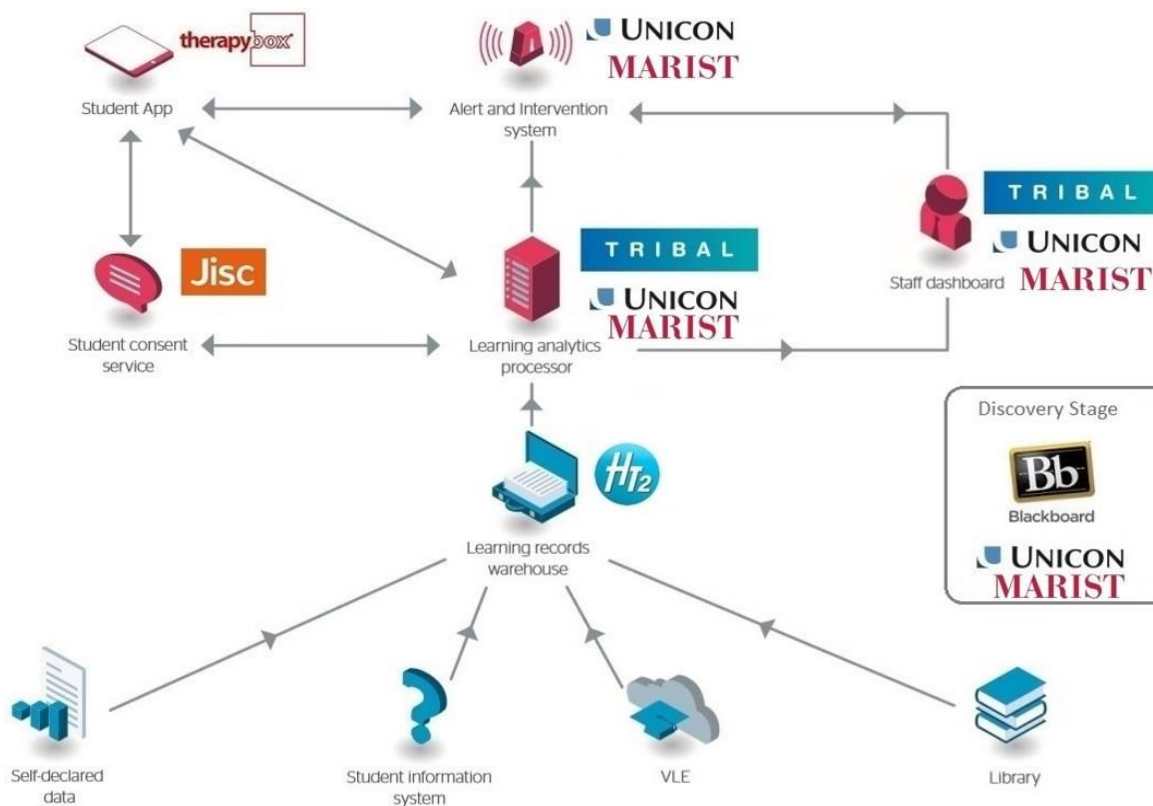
therapybox

Student App

UNICON
MARIST

Alert and Intervention system

TRIBAL
UNICON
MARIST

Staff dashboard

Jisc

Student consent service

TRIBAL
UNICON
MARIST

Learning analytics processor

Discovery Stage

Bb
Blackboard

UNICON
MARIST

HT2

Learning records warehouse

Self-declared data

Student information system

VLE

Library